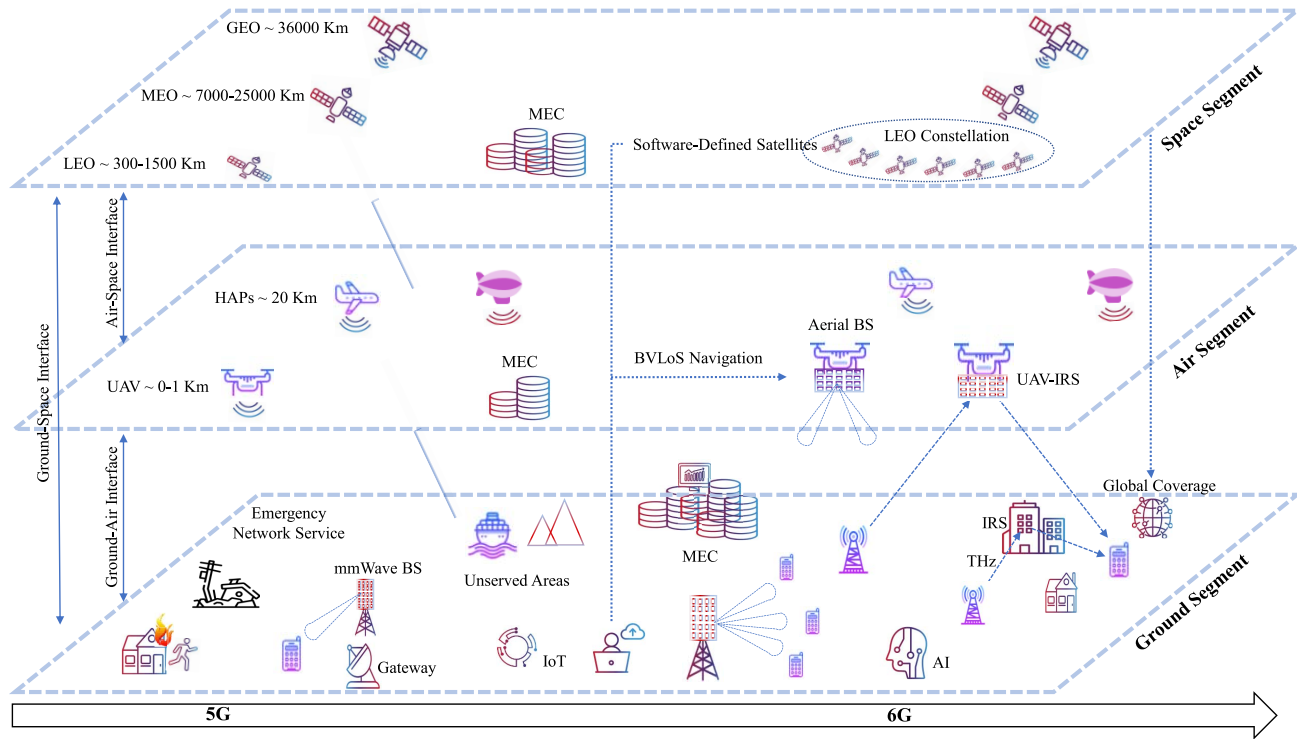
GEO ~ 36000 Km

MEO ~ 7000-25000 Km

LEO ~ 300-1500 Km

MEC

Software-Defined Satellites

LEO Constellation

Space Segment

Ground-Space Interface

Air-Space Interface

HAPs ~ 20 Km

UAV ~ 0-1 Km

MEC

BVLoS Navigation

Aerial BS

UAV-IRS

Air Segment

Ground-Air Interface

Emergency Network Service

mmWave BS

Gateway

Unserved Areas

IoT

MEC

IRS

THz

AI

Global Coverage

Ground Segment

5G

6G